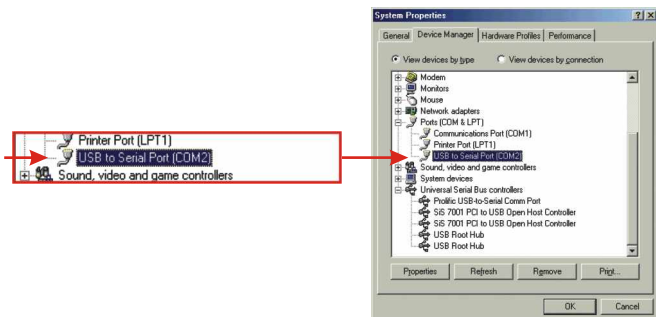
Printer Port (LPT1)
USB to Serial Port (COM2)
Sound, video and game controllers

System Properties
?
X
General
Device Manager
Hardware Profiles
Performance
View devices by type
View devices by connection
Modem
Monitors
Mouse
Network adapters
Ports (COM & LPT)
Communications Port (COM1)
Printer Port (LPT1)
USB to Serial Port (COM2)
Sound, video and game controllers
System devices
Universal Serial Bus controllers
Prolific USB-to-Serial Comm Port
SiS 7001 PCI to USB Open Host Controller
SiS 7001 PCI to USB Open Host Controller
USB Root Hub
USB Root Hub
Properties
Refresh
Remove
Print...
OK
Cancel